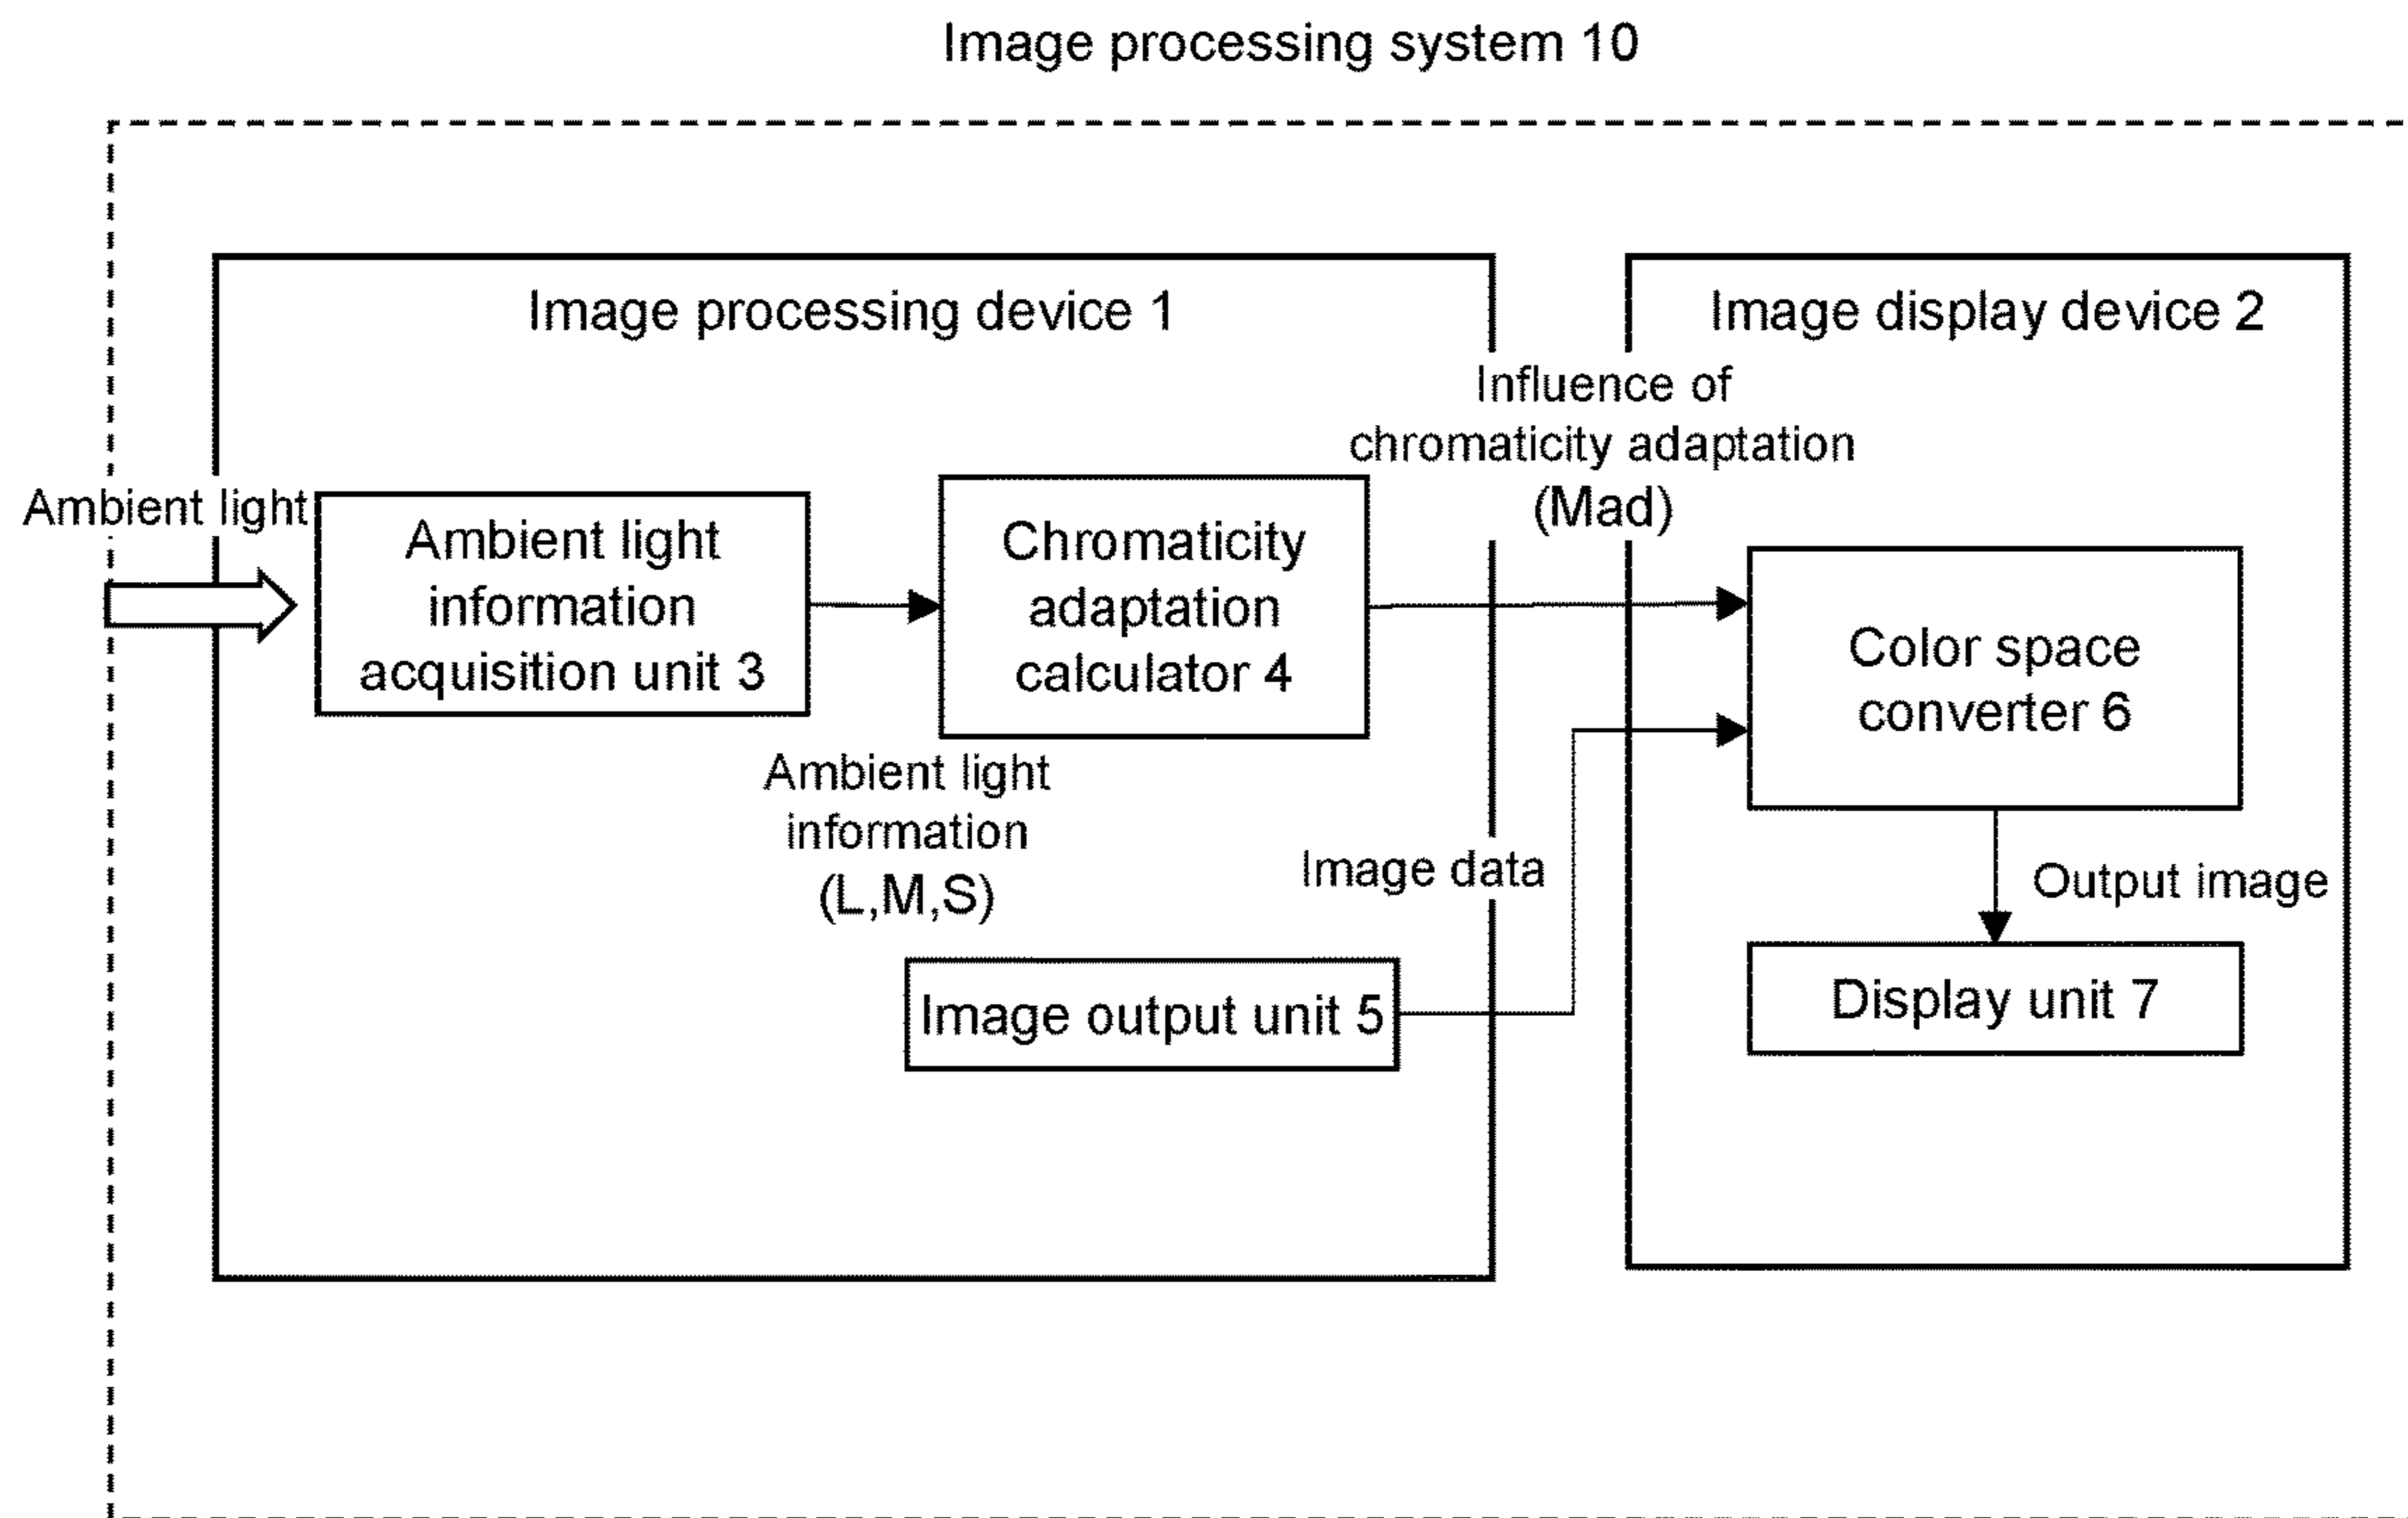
Image processing system 10

Image processing device 1

Image display device 2

Influence of chromaticity adaptation (Mad)

Ambient light

Ambient light information acquisition unit 3

Chromaticity adaptation calculator 4

Color space converter 6

Ambient light information (L,M,S)

Image data

Output image

Image output unit 5

Display unit 7